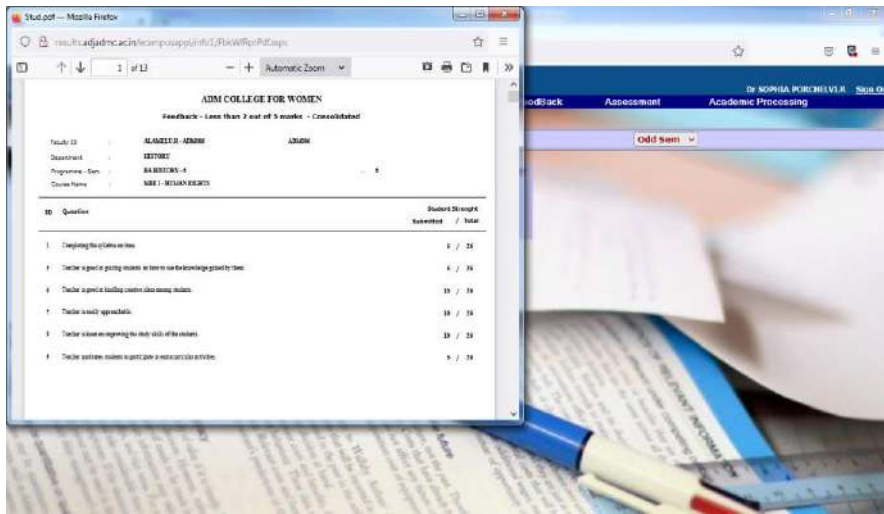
Stud.pdf — Mozilla Firefox

results.adjadmc.ac.in/ecampusapp/info1/FbkWRptPdf.aspx

1 of 13

Automatic Zoom

ADM COLLEGE FOR WOMEN

Feedback - Less than 2 out of 5 marks - Consolidated

Faculty ID : ALAMELU R - ADM086 ADM086

Department : HISTORY

Programme - Sem : BA HISTORY - 5 5

Course Name : MBE I - HUMAN RIGHTS

| ID | Question | Student Strenght Submitted / Total |
|---|---|---|
| 1 | Completing the syllabus on time. | 5 / 25 |
| 2 | Teacher is good in guiding students on how to use the knowledge gained by them. | 6 / 25 |
| 4 | Teacher is good in kindling creative ideas among students. | 13 / 25 |
| 7 | Teacher is easily approachable. | 10 / 25 |
| 8 | Teacher is keen on improving the study skills of the students. | 10 / 25 |
| 9 | Teacher motivates students to participate in extracurricular activities. | 5 / 25 |

Dr SOPHIA PORCHELVI.R Sign Out

edBack Assessment Academic Processing

Odd Sem